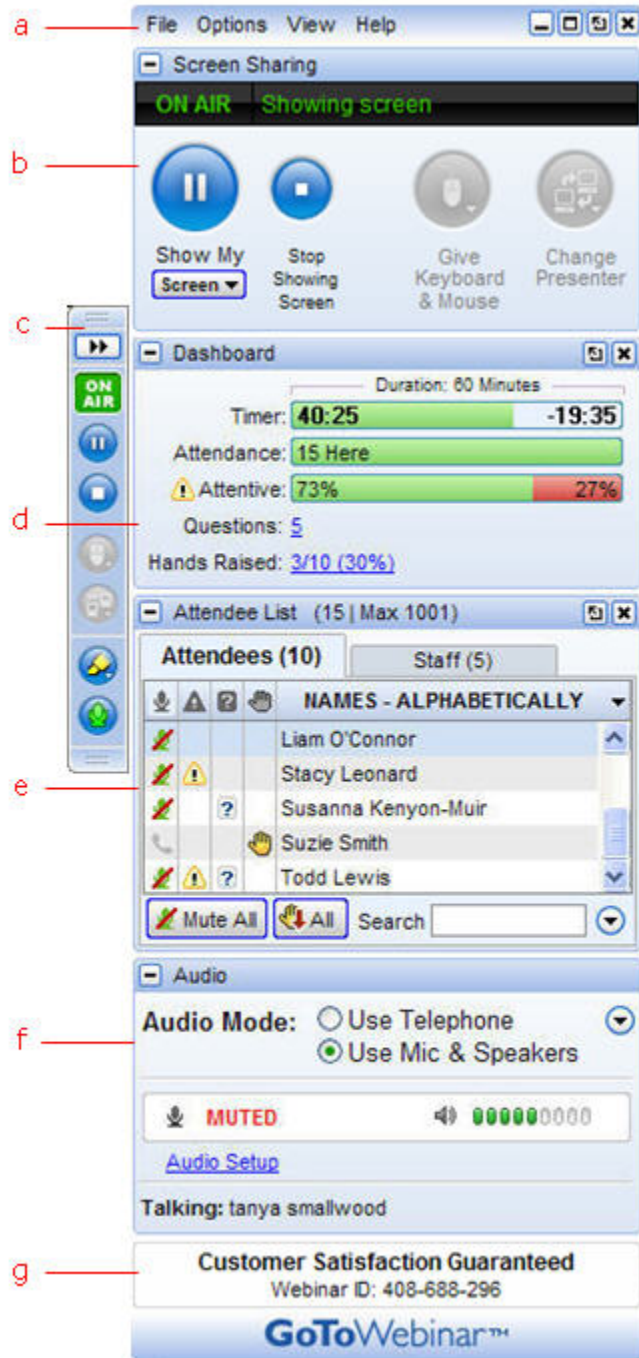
a

File Options View Help

Screen Sharing

ON AIR Showing screen

b

Show My Screen

Stop Showing Screen

Give Keyboard & Mouse

Change Presenter

c

ON AIR

Dashboard

Duration: 60 Minutes

Timer: 40:25 -19:35

Attendance: 15 Here

Attentive: 73% 27%

d

Questions: 5

Hands Raised: 3/10 (30%)

Attendee List (15 | Max 1001)

Attendees (10)

Staff (5)

NAMES - ALPHABETICALLY

Liam O'Connor

e

Stacy Leonard

Susanna Kenyon-Muir

Suzie Smith

Todd Lewis

Mute All

All

Search

Audio

f

Audio Mode: Use Telephone

Use Mic & Speakers

MUTED

Audio Setup

Talking: tanya smallwood

g

Customer Satisfaction Guaranteed

Webinar ID: 408-688-296

GoToWebinar™